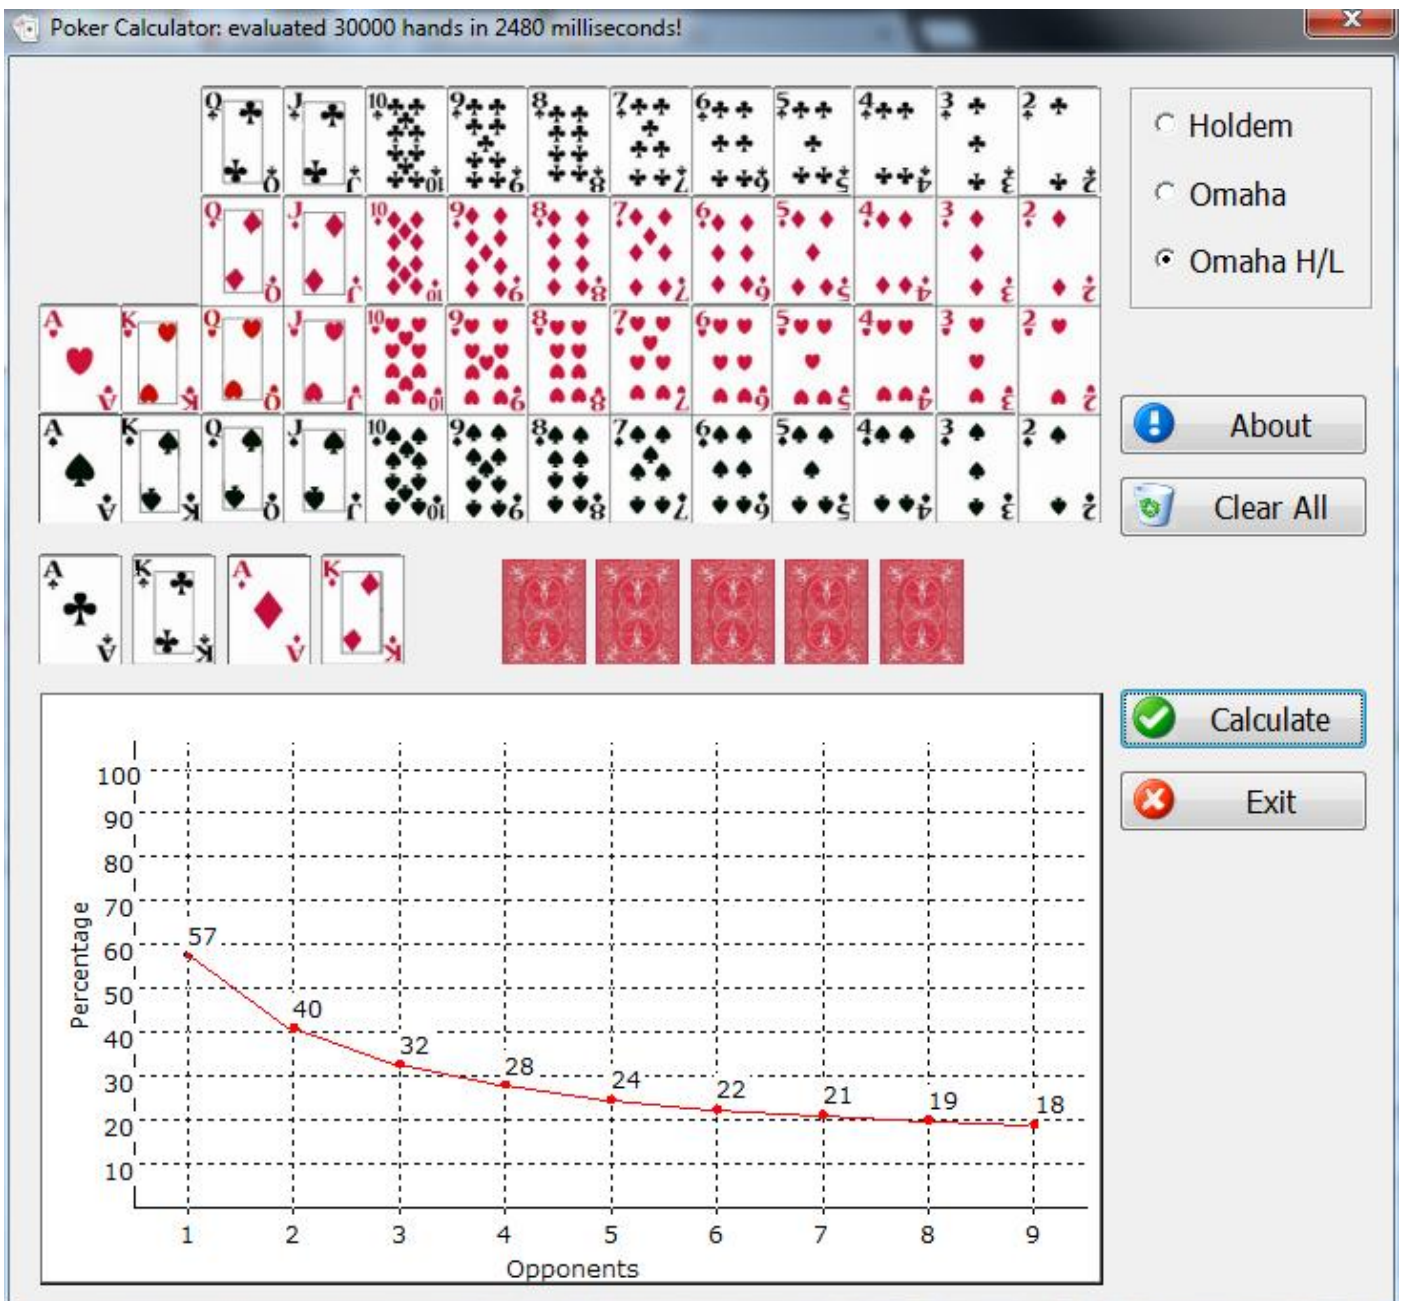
Poker Calculator: evaluated 30000 hands in 2480 milliseconds!

Holdem
Omaha
Omaha H/L

About
Clear All

Calculate
Exit

100
90
80
70
60
50
40
30
20
10

Percentage

57
40
32
28
24
22
21
19
18

1 2 3 4 5 6 7 8 9

Opponents